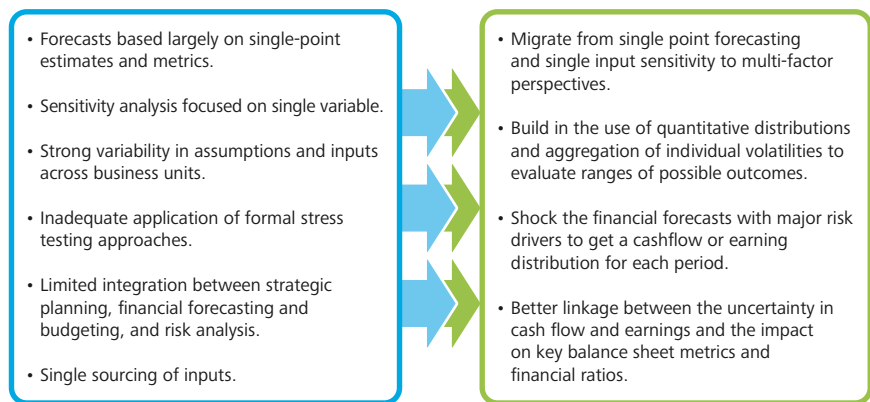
• Forecasts based largely on single-point estimates and metrics.

• Sensitivity analysis focused on single variable.

• Strong variability in assumptions and inputs across business units.

• Inadequate application of formal stress testing approaches.

• Limited integration between strategic planning, financial forecasting and budgeting, and risk analysis.

• Single sourcing of inputs.

• Migrate from single point forecasting and single input sensitivity to multi-factor perspectives.

• Build in the use of quantitative distributions and aggregation of individual volatilities to evaluate ranges of possible outcomes.

• Shock the financial forecasts with major risk drivers to get a cashflow or earning distribution for each period.

• Better linkage between the uncertainty in cash flow and earnings and the impact on key balance sheet metrics and financial ratios.